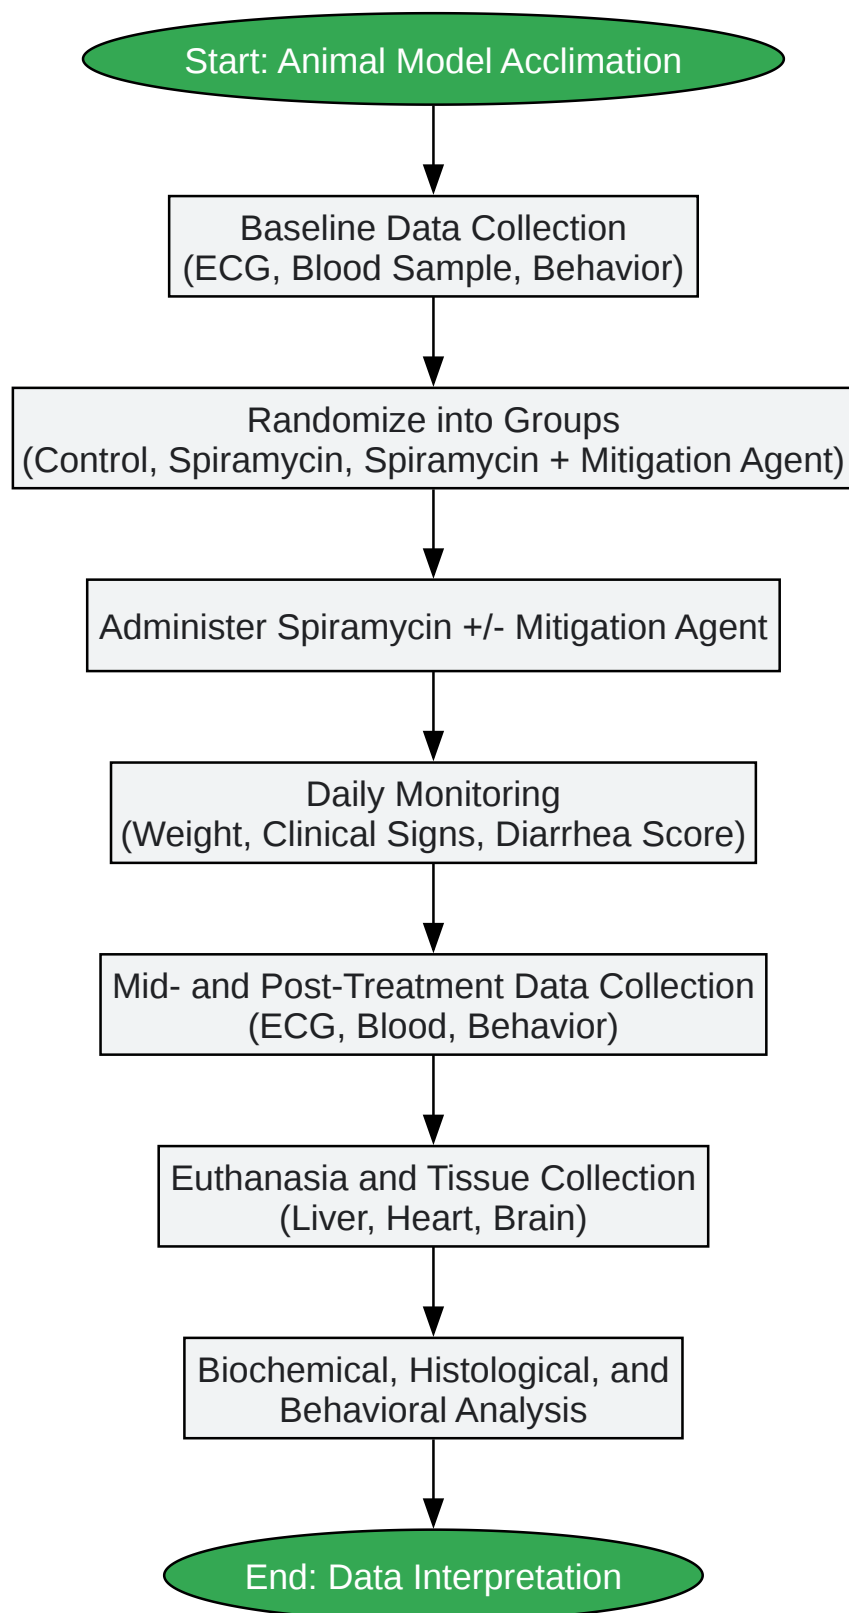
Start: Animal Model Acclimation

Baseline Data Collection
(ECG, Blood Sample, Behavior)

Randomize into Groups
(Control, Spiramycin, Spiramycin + Mitigation Agent)

Administer Spiramycin +/- Mitigation Agent

Daily Monitoring
(Weight, Clinical Signs, Diarrhea Score)

Mid- and Post-Treatment Data Collection
(ECG, Blood, Behavior)

Euthanasia and Tissue Collection
(Liver, Heart, Brain)

Biochemical, Histological, and
Behavioral Analysis

End: Data Interpretation